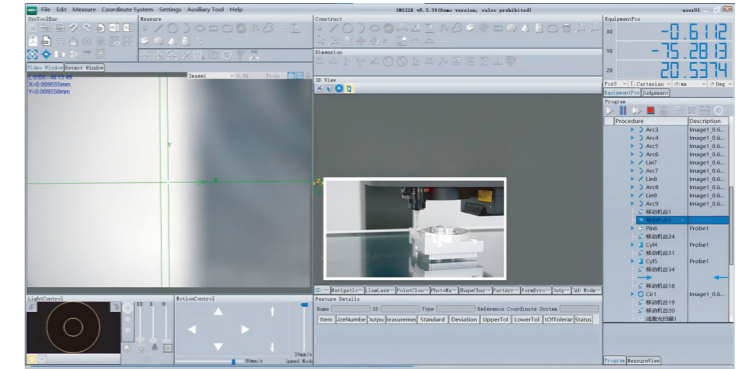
File Edit Measure Coordinate System Settings Auxiliary Tool Help

3DMS328 v8.5.34(Demo version, sales prohibited)

user01

SysToolBar

Measure

Construct

Dimension

EquipmentPos

XX -0.6112

YY -75.2813

ZZ 20.5374

PcsS Cartesian mm Deg

EquipmentPos Judgement

Program

Procedure | Description

Arc3 Image1_0.6...
Arc4 Image1_0.6...
Arc5 Image1_0.6...
Arc6 Image1_0.6...
Lin7 Image1_0.6...
Arc7 Image1_0.6...
Lin8 Image1_0.6...
Arc8 Image1_0.6...
Lin9 Image1_0.6...
Arc9 Image1_0.6...
移动机台
Pln6 Probe1
移动机台24
Cyl4 Probe1
移动机台11
Cyl5 Probe1
移动机台34
移动机台18
Cir1 Image1_0.6...
移动机台19
移动机台20

Video Window Report Window

X=0.009555mm
Y=0.009555mm

3D View

Image1

LightControl

MotionControl

Feature Details

Name | ID | Type | Reference Coordinate System

Item | SizeNumber | Output | Measurement | Standard | Deviation | UpperTol | LowerTol | OutOfTolerance | Status

Program MeasureView